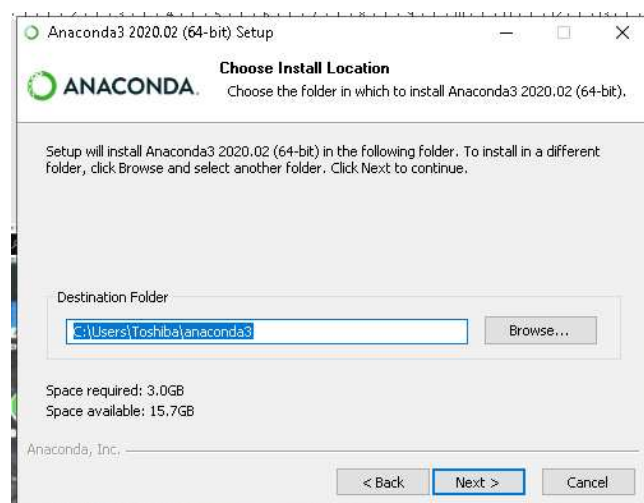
Anaconda3 2020.02 (64-bit) Setup

ANACONDA.

Choose Install Location

Choose the folder in which to install Anaconda3 2020.02 (64-bit).

Setup will install Anaconda3 2020.02 (64-bit) in the following folder. To install in a different folder, click Browse and select another folder. Click Next to continue.

Destination Folder

C:\Users\Toshiba\anaconda3

Browse...

Space required: 3.0GB
Space available: 15.7GB

Anaconda, Inc.

< Back

Next >

Cancel